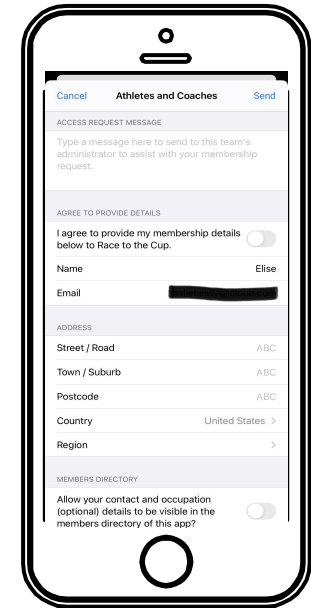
Cancel Athletes and Coaches Send

ACCESS REQUEST MESSAGE

Type a message here to send to this team's administrator to assist with your membership request.

AGREE TO PROVIDE DETAILS

I agree to provide my membership details below to Race to the Cup.

Name Elise

Email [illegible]

ADDRESS

Street / Road ABC

Town / Suburb ABC

Postcode ABC

Country United States >

Region >

MEMBERS DIRECTORY

Allow your contact and occupation (optional) details to be visible in the members directory of this app?